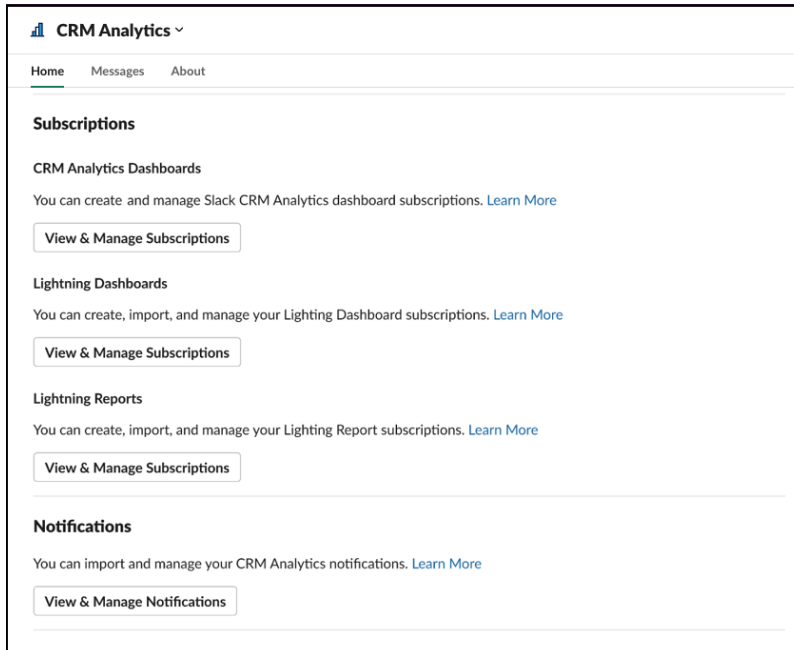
CRM Analytics ˅

Home Messages About

Subscriptions

CRM Analytics Dashboards

You can create and manage Slack CRM Analytics dashboard subscriptions. Learn More

View & Manage Subscriptions

Lightning Dashboards

You can create, import, and manage your Lighting Dashboard subscriptions. Learn More

View & Manage Subscriptions

Lightning Reports

You can create, import, and manage your Lighting Report subscriptions. Learn More

View & Manage Subscriptions

Notifications

You can import and manage your CRM Analytics notifications. Learn More

View & Manage Notifications